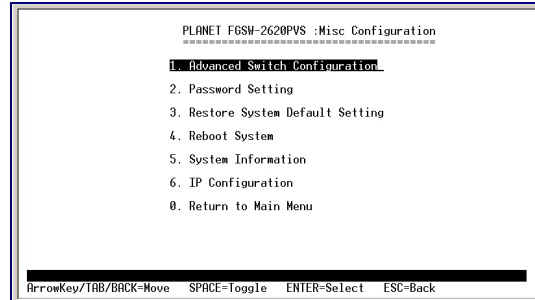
PLANET FGSW-2620PVS :Misc Configuration
========================================

1. Advanced Switch Configuration_

2. Password Setting

3. Restore System Default Setting

4. Reboot System

5. System Information

6. IP Configuration

0. Return to Main Menu

ArrowKey/TAB/BACK=Move SPACE=Toggle ENTER=Select ESC=Back